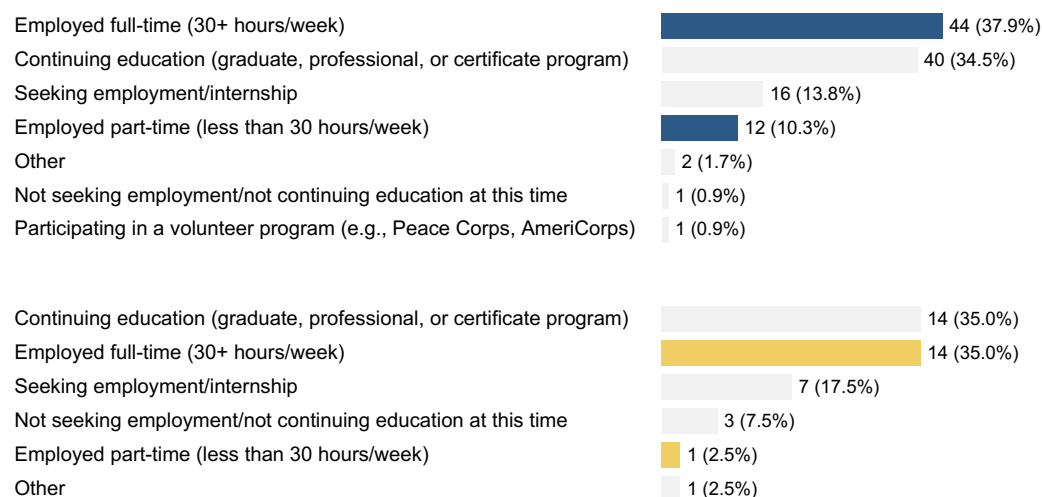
Employed full-time (30+ hours/week) 44 (37.9%)
Continuing education (graduate, professional, or certificate program) 40 (34.5%)
Seeking employment/internship 16 (13.8%)
Employed part-time (less than 30 hours/week) 12 (10.3%)
Other 2 (1.7%)
Not seeking employment/not continuing education at this time 1 (0.9%)
Participating in a volunteer program (e.g., Peace Corps, AmeriCorps) 1 (0.9%)

Continuing education (graduate, professional, or certificate program) 14 (35.0%)
Employed full-time (30+ hours/week) 14 (35.0%)
Seeking employment/internship 7 (17.5%)
Not seeking employment/not continuing education at this time 3 (7.5%)
Employed part-time (less than 30 hours/week) 1 (2.5%)
Other 1 (2.5%)